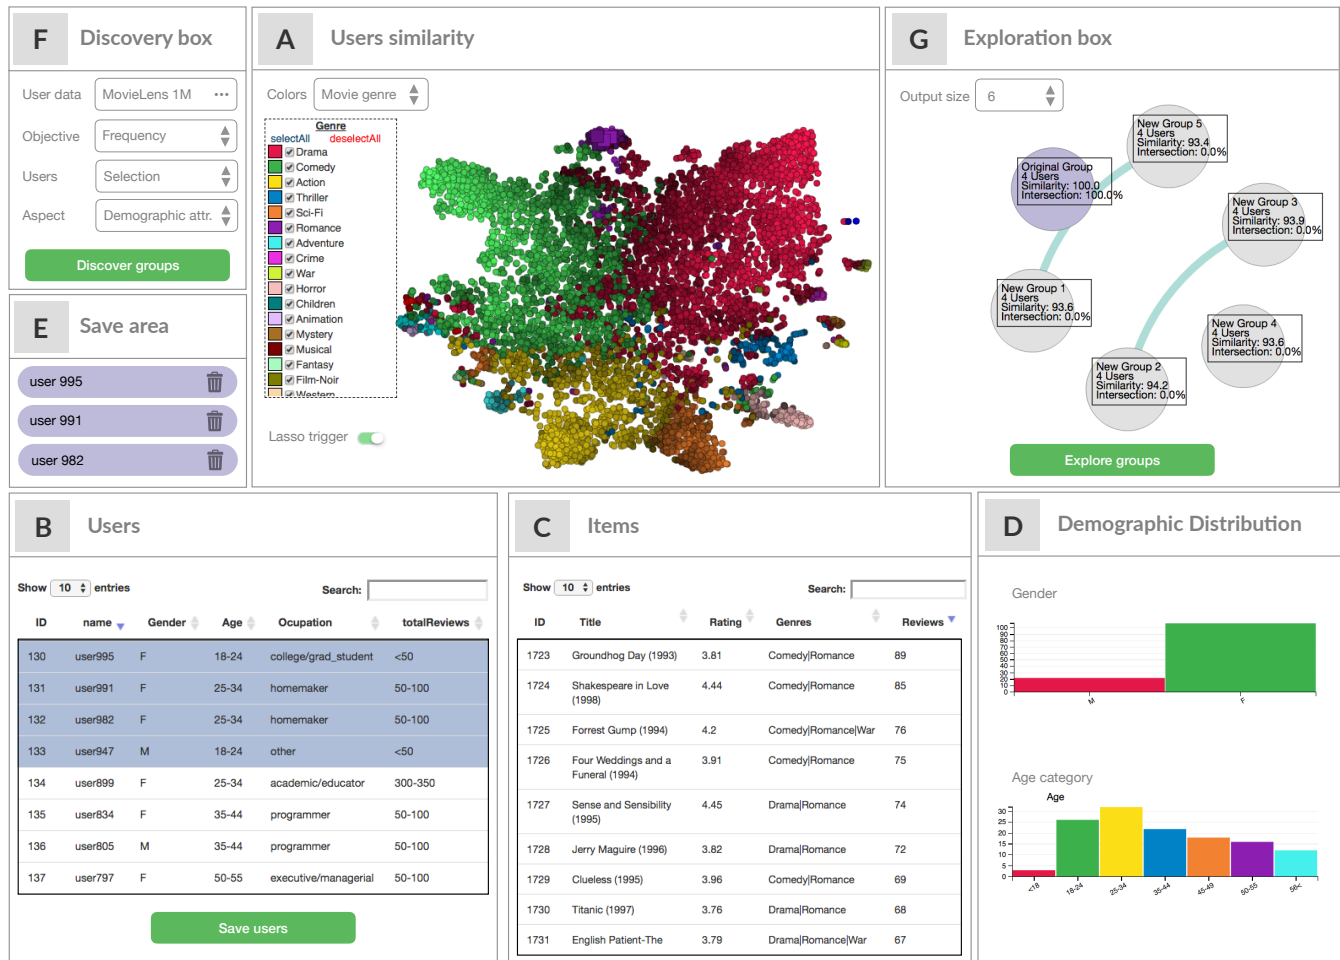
F Discovery box

User data MovieLens 1M ···

Objective Frequency

Users Selection

Aspect Demographic attr.

Discover groups

E Save area

user 995

user 991

user 982

A Users similarity

Colors Movie genre

Genre
selectAll deselectAll
Drama
Comedy
Action
Thriller
Sci-Fi
Romance
Adventure
Crime
War
Horror
Children
Animation
Mystery
Musical
Fantasy
Film-Noir
Western

Lasso trigger

G Exploration box

Output size 6

Original Group
4 Users
Similarity: 100.0
Intersection: 100.0%

New Group 5
4 Users
Similarity: 93.4
Intersection: 0.0%

New Group 3
4 Users
Similarity: 93.9
Intersection: 0.0%

New Group 1
4 Users
Similarity: 93.6
Intersection: 0.0%

New Group 4
4 Users
Similarity: 93.6
Intersection: 0.0%

New Group 2
4 Users
Similarity: 94.2
Intersection: 0.0%

Explore groups

B Users

Show 10 entries

Search:

| ID | name | Gender | Age | Ocupation | totalReviews |
|---|---|---|---|---|---|
| 130 | user995 | F | 18-24 | college/grad_student | <50 |
| 131 | user991 | F | 25-34 | homemaker | 50-100 |
| 132 | user982 | F | 25-34 | homemaker | 50-100 |
| 133 | user947 | M | 18-24 | other | <50 |
| 134 | user899 | F | 25-34 | academic/educator | 300-350 |
| 135 | user834 | F | 35-44 | programmer | 50-100 |
| 136 | user805 | M | 35-44 | programmer | 50-100 |
| 137 | user797 | F | 50-55 | executive/managerial | 50-100 |

Save users

C Items

Show 10 entries

Search:

| ID | Title | Rating | Genres | Reviews |
|---|---|---|---|---|
| 1723 | Groundhog Day (1993) | 3.81 | Comedy\|Romance | 89 |
| 1724 | Shakespeare in Love (1998) | 4.44 | Comedy\|Romance | 85 |
| 1725 | Forrest Gump (1994) | 4.2 | Comedy\|Romance\|War | 76 |
| 1726 | Four Weddings and a Funeral (1994) | 3.91 | Comedy\|Romance | 75 |
| 1727 | Sense and Sensibility (1995) | 4.45 | Drama\|Romance | 74 |
| 1728 | Jerry Maguire (1996) | 3.82 | Drama\|Romance | 72 |
| 1729 | Clueless (1995) | 3.96 | Comedy\|Romance | 69 |
| 1730 | Titanic (1997) | 3.76 | Drama\|Romance | 68 |
| 1731 | English Patient-The | 3.79 | Drama\|Romance\|War | 67 |

D Demographic Distribution

Gender

100 90 80 70 60 50 40 30 20 10 0

M F

Age category

Age

30 25 20 15 10 5 0

<18 18-24 25-34 35-44 45-49 50-55 56<